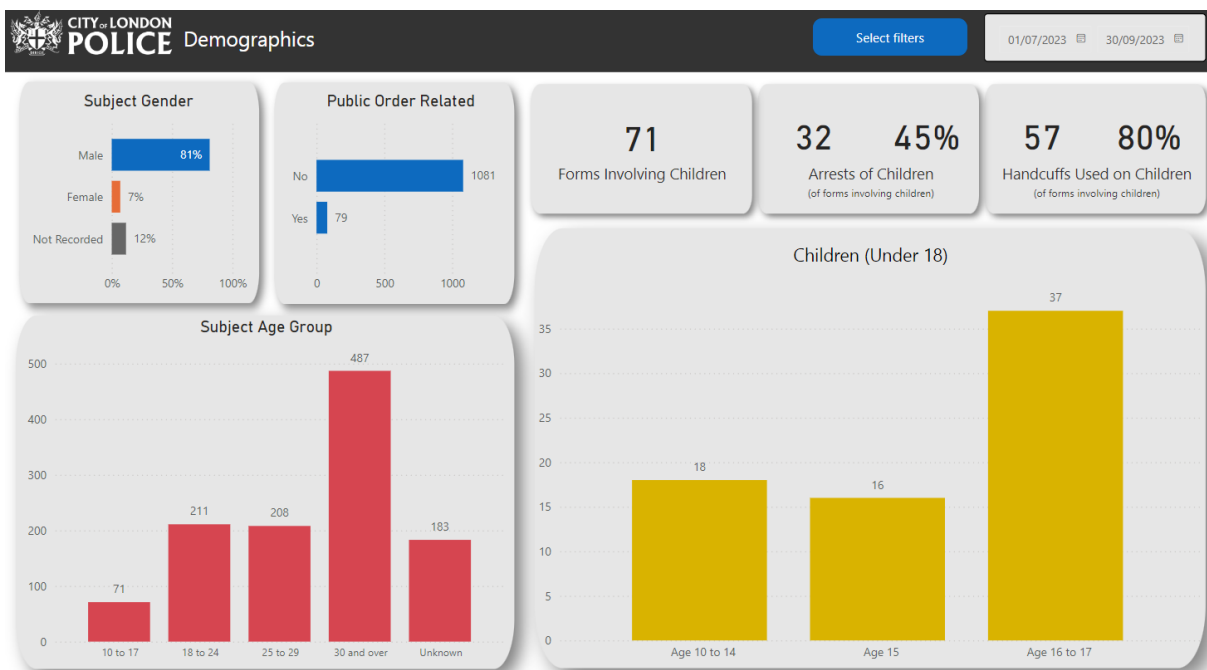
CITY OF LONDON POLICE Demographics

Select filters

01/07/2023 30/09/2023

Subject Gender

Male 81%
Female 7%
Not Recorded 12%
0% 50% 100%

Public Order Related

No 1081
Yes 79
0 500 1000

71
Forms Involving Children

32 45%
Arrests of Children
(of forms involving children)

57 80%
Handcuffs Used on Children
(of forms involving children)

Subject Age Group

| Age group | Count |
|---|---|
| 10 to 17 | 71 |
| 18 to 24 | 211 |
| 25 to 29 | 208 |
| 30 and over | 487 |
| Unknown | 183 |

0 100 200 300 400 500

Children (Under 18)

| Age | Count |
|---|---|
| Age 10 to 14 | 18 |
| Age 15 | 16 |
| Age 16 to 17 | 37 |

0 5 10 15 20 25 30 35